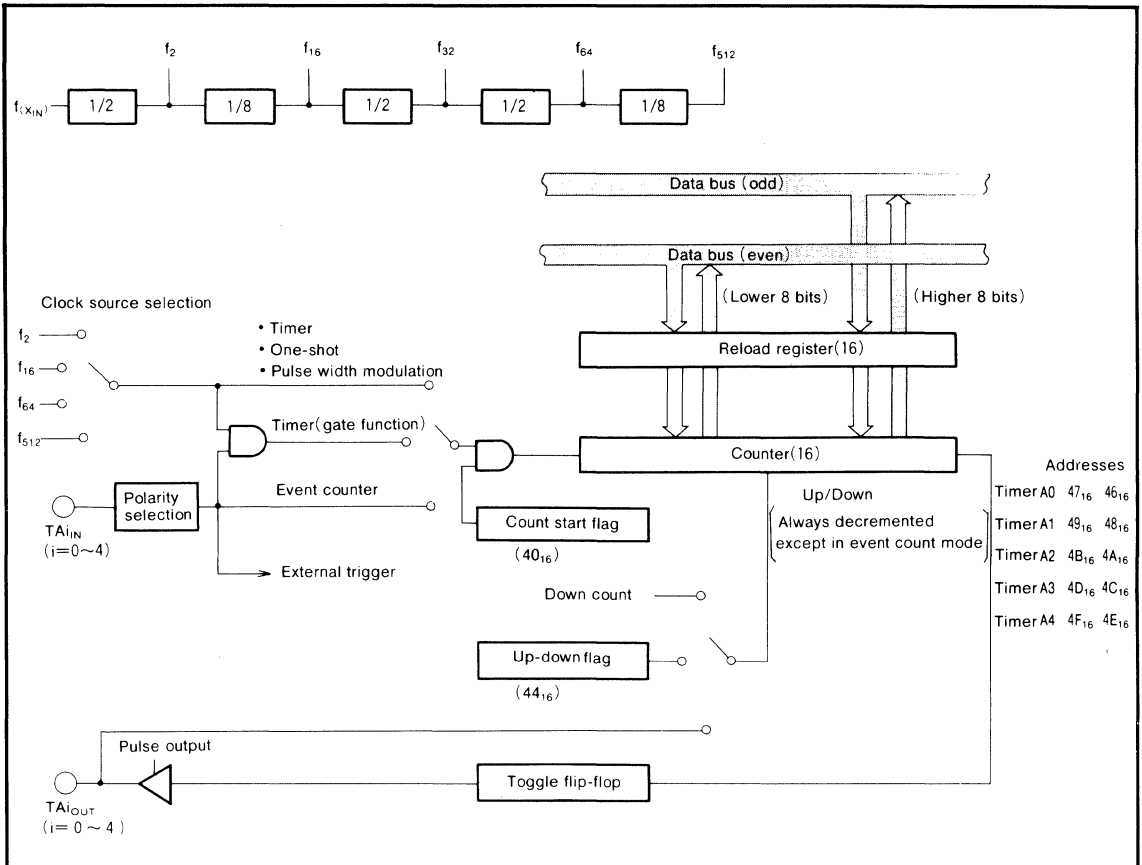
$f_2$ $f_{16}$ $f_{32}$ $f_{64}$ $f_{512}$

$f_{(X_{IN})}$ 1/2 1/8 1/2 1/2 1/8

Data bus (odd)

Data bus (even)

Clock source selection

(Lower 8 bits)

(Higher 8 bits)

$f_2$

$f_{16}$

$f_{64}$

$f_{512}$

• Timer
• One-shot
• Pulse width modulation

Reload register(16)

Timer(gate function)

Counter(16)

Addresses

Polarity selection

Event counter

Up/Down

$TAi_{IN}$
(i=0~4)

Count start flag

($40_{16}$)

Always decremented except in event count mode

External trigger

Down count

Up-down flag

($44_{16}$)

| | | |
|---|---|---|
| Timer A0 | $47_{16}$ | $46_{16}$ |
| Timer A1 | $49_{16}$ | $48_{16}$ |
| Timer A2 | $4B_{16}$ | $4A_{16}$ |
| Timer A3 | $4D_{16}$ | $4C_{16}$ |
| Timer A4 | $4F_{16}$ | $4E_{16}$ |

Pulse output

$TAi_{OUT}$
(i = 0 ~ 4)

Toggle flip-flop